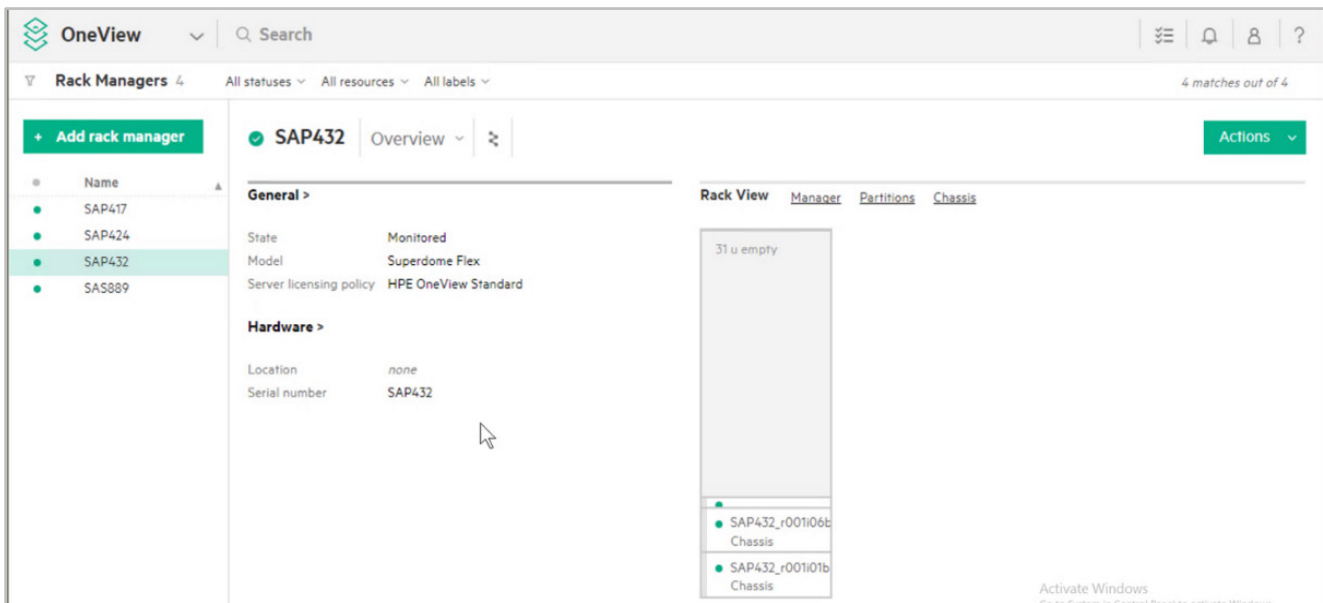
OneView

Search

?

Rack Managers 4

All statuses

All resources

All labels

4 matches out of 4

+ Add rack manager

Name

SAP417

SAP424

SAP432

SAS889

SAP432

Overview

Actions

General >

State Monitored

Model Superdome Flex

Server licensing policy HPE OneView Standard

Hardware >

Location none

Serial number SAP432

Rack View

Manager

Partitions

Chassis

31 u empty

SAP432_r001i06b
Chassis

SAP432_r001i01b
Chassis

Activate Windows
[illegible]